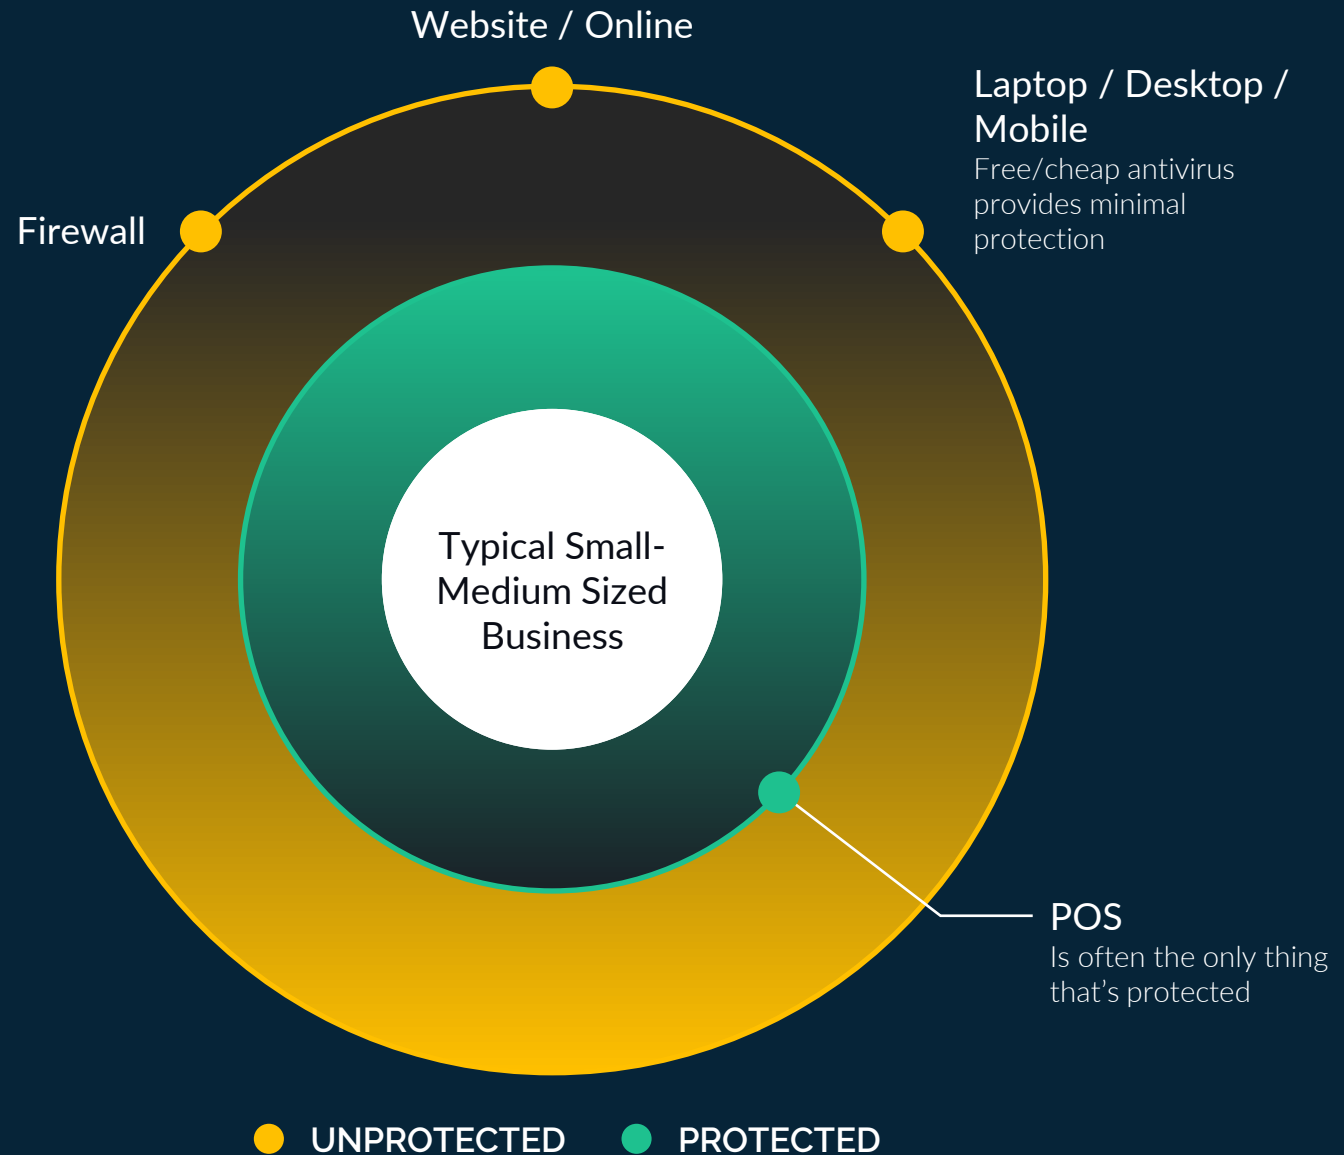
Website / Online

Laptop / Desktop / Mobile
Free/cheap antivirus provides minimal protection

Firewall

Typical Small-Medium Sized Business

POS
Is often the only thing that's protected

UNPROTECTED PROTECTED